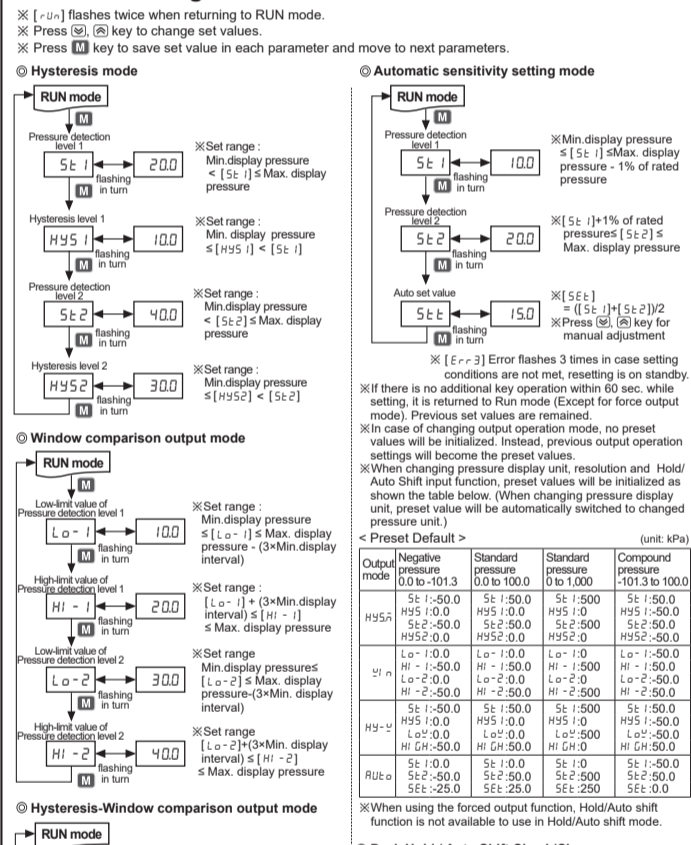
※ [rUn] flashes twice when returning to RUN mode.
※ Press ⊗, ⊗ key to change set values.
※ Press M key to save set value in each parameter and move to next parameters.

◎ Hysteresis mode

RUN mode
M
Pressure detection level 1
St 1 ← → 20.0
flashing in turn
M
※Set range : Min.display pressure < [St 1] ≤ Max. display pressure

Hysteresis level 1
HYS 1 ← → 10.0
flashing in turn
M
※Set range : Min.display pressure ≤[HYS 1] < [St 1]

Pressure detection level 2
St2 ← → 40.0
flashing in turn
M
※Set range : Min.display pressure < [St2] ≤ Max. display pressure

Hysteresis level 2
HYS2 ← → 30.0
flashing in turn
M
※Set range : Min.display pressure ≤[HYS2] < [St2]

◎ Window comparison output mode

RUN mode
M
Low-limit value of Pressure detection level 1
Lo - 1 ← → 10.0
flashing in turn
M
※Set range : Min.display pressure ≤[Lo - 1] ≤ Max. display pressure - (3×Min.display interval)

High-limit value of Pressure detection level 1
HI - 1 ← → 20.0
flashing in turn
M
※Set range : [Lo - 1] + (3×Min.display interval) ≤ [HI - 1] ≤ Max. display pressure

Low-limit value of Pressure detection level 2
Lo-2 ← → 30.0
flashing in turn
M
※Set range Min.display pressure≤ [Lo-2]≤ Max. display pressure-(3×Min. display interval)

High-limit value of Pressure detection level 2
HI - 2 ← → 40.0
flashing in turn
M
※Set range : [Lo-2]+(3×Min. display interval) ≤ [HI -2] ≤ Max. display pressure

◎ Hysteresis-Window comparison output mode

RUN mode

◎ Automatic sensitivity setting mode

RUN mode
M
Pressure detection level 1
St 1 ← → 10.0
flashing in turn
M
※Min.display pressure ≤ [St 1] ≤Max. display pressure - 1% of rated pressure

Pressure detection level 2
St2 ← → 20.0
flashing in turn
M
※[St 1]+1% of rated pressure≤ [St2] ≤ Max. display pressure

Auto set value
Stt ← → 15.0
flashing in turn
M
※[StE] = ([St 1]+[St2])/2
※Press ⊗, ⊗ key for manual adjustment

※ [Err3] Error flashes 3 times in case setting conditions are not met, resetting is on standby.
※If there is no additional key operation within 60 sec. while setting, it is returned to Run mode (Except for force output mode). Previous set values are remained.
※In case of changing output operation mode, no preset values will be initialized. Instead, previous output operation settings will become the preset values.
※When changing pressure display unit, resolution and Hold/ Auto Shift input function, preset values will be initialized as shown the table below. (When changing pressure display unit, preset value will be automatically switched to changed pressure unit.)

< Preset Default > (unit: kPa)

| Output mode | Negative pressure 0.0 to -101.3 | Standard pressure 0.0 to 100.0 | Standard pressure 0 to 1,000 | Compound pressure -101.3 to 100.0 |
|---|---|---|---|---|
| HYSñ | St 1:-50.0 HYS 1:0.0 St2:-50.0 HYS2:0.0 | St 1:50.0 HYS 1:0.0 St2:50.0 HYS2:0.0 | St 1:500 HYS 1:0 St2:500 HYS2:0 | St 1:50.0 HYS 1:-50.0 St2:50.0 HYS2:-50.0 |
| ٢I n | Lo- 1:0.0 HI - 1:-50.0 Lo-2:0.0 HI -2:-50.0 | Lo- 1:0.0 HI - 1:50.0 Lo-2:0.0 HI -2:50.0 | Lo- 1:0 HI - 1:500 Lo-2:0 HI -2:500 | Lo- 1:-50.0 HI - 1:50.0 Lo-2:-50.0 HI -2:50.0 |
| HY-٢ | St 1:-50.0 HYS 1:0.0 Lo٢:0.0 HI GH:-50.0 | St 1:50.0 HYS 1:0.0 Lo٢:0.0 HI GH:50.0 | St 1:500 HYS 1:0 Lo٢:500 HI GH:0 | St 1:-50.0 HYS 1:-50.0 Lo٢:-50.0 HI GH:50.0 |
| AUto | St 1:0.0 St2:-50.0 StE:-25.0 | St 1:0.0 St2:50.0 StE:25.0 | St 1:0 St2:500 StE:250 | St 1:-50.0 St2:50.0 StE:0.0 |

※When using the forced output function, Hold/Auto shift function is not available to use in Hold/Auto shift mode.